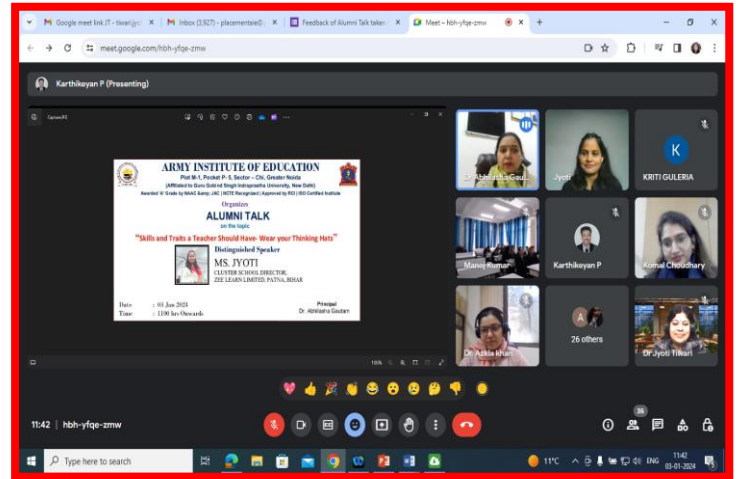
Google meet link IT - tiwari@ | Inbox (3,927) - placementcell@ | Feedback of Alumni Talk taken | Meet - hbh-yfqe-zmw

meet.google.com/hbh-yfqe-zmw

Karthikeyan P (Presenting)

ARMY INSTITUTE OF EDUCATION
Plot M-1, Pocket P-5, Sector - Chi, Greater Noida
(Affiliated to Guru Gobind Singh Indraprastha University, New Delhi)
Awarded 'A' Grade by NAAC &amp; | NCTE Recognised | Approved by RCI | ISO Certified Institute

Organizes
ALUMNI TALK
on the topic
"Skills and Traits a Teacher Should Have- Wear your Thinking Hats"

Distinguished Speaker
MS. JYOTI
CLUSTER SCHOOL DIRECTOR,
ZEE LEARN LIMITED, PATNA, BIHAR

Date : 03 Jan 2024
Time : 1100 hrs Onwards

Principal
Dr. Abhilasha Gautam

Dr. Abhilasha Gaut...
Jyoti
K
KRITI GULERIA
Manoj Kumar
Karthikeyan P
Komal Choudhary
Dr. Azkia khan
A
26 others
Dr Jyoti Tiwari

11:42 | hbh-yfqe-zmw

36

Type here to search

11°C ENG 11:42 03-01-2024